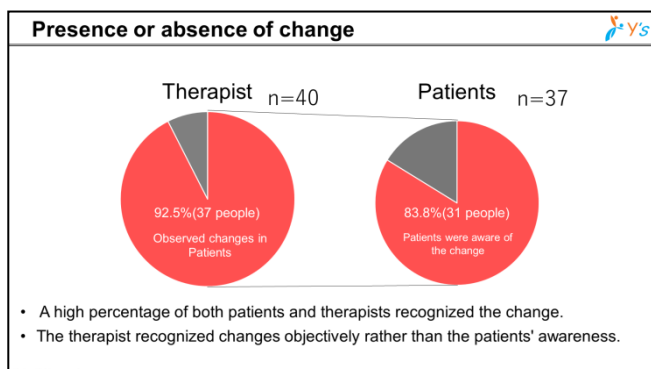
Presence or absence of change

Y's

Therapist n=40

92.5%(37 people)
Observed changes in Patients

Patients n=37

83.8%(31 people)
Patients were aware of the change

• A high percentage of both patients and therapists recognized the change.
• The therapist recognized changes objectively rather than the patients' awareness.